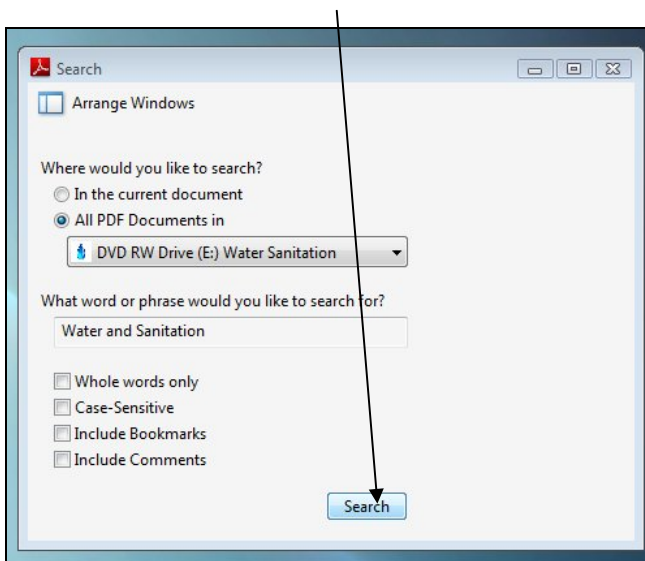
Search

Arrange Windows

Where would you like to search?

In the current document

All PDF Documents in

DVD RW Drive (E:) Water Sanitation

What word or phrase would you like to search for?

Water and Sanitation

Whole words only

Case-Sensitive

Include Bookmarks

Include Comments

Search